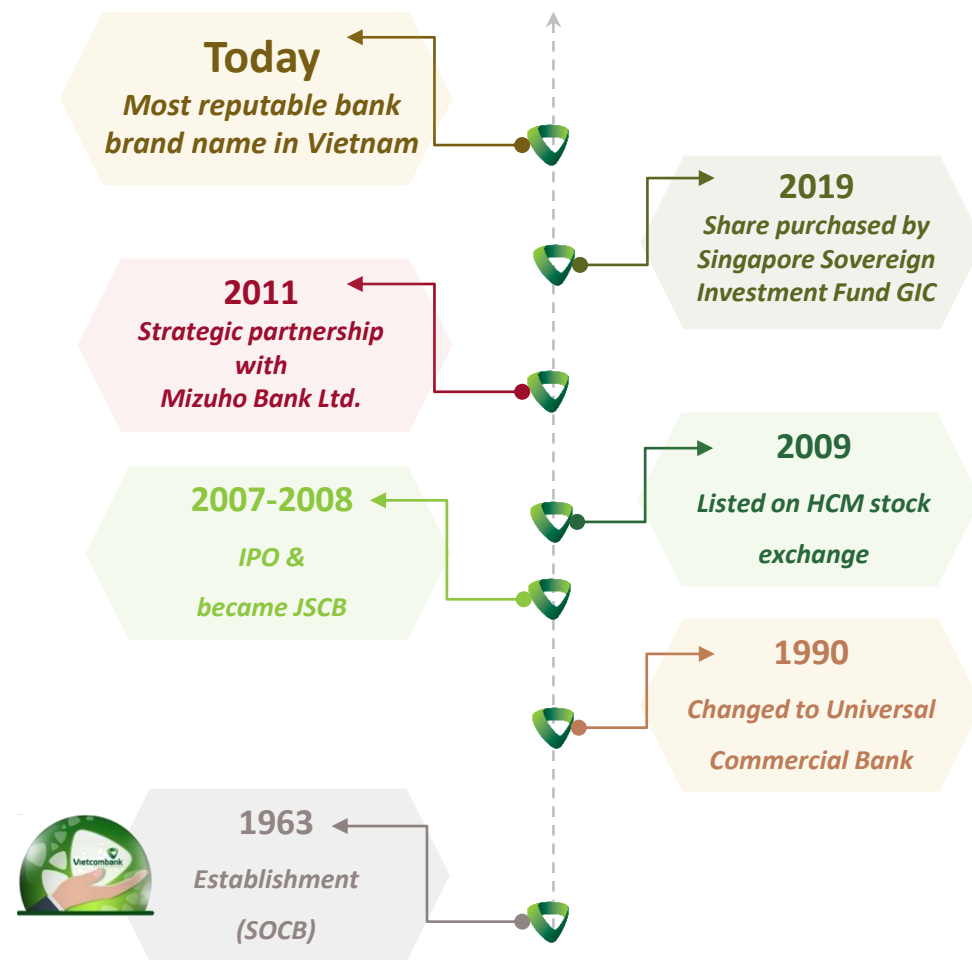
Today
Most reputable bank brand name in Vietnam

2019
Share purchased by Singapore Sovereign Investment Fund GIC

2011
Strategic partnership with Mizuho Bank Ltd.

2009
Listed on HCM stock exchange

2007-2008
IPO & became JSCB

1990
Changed to Universal Commercial Bank

Vietcombank

1963
Establishment (SOCB)